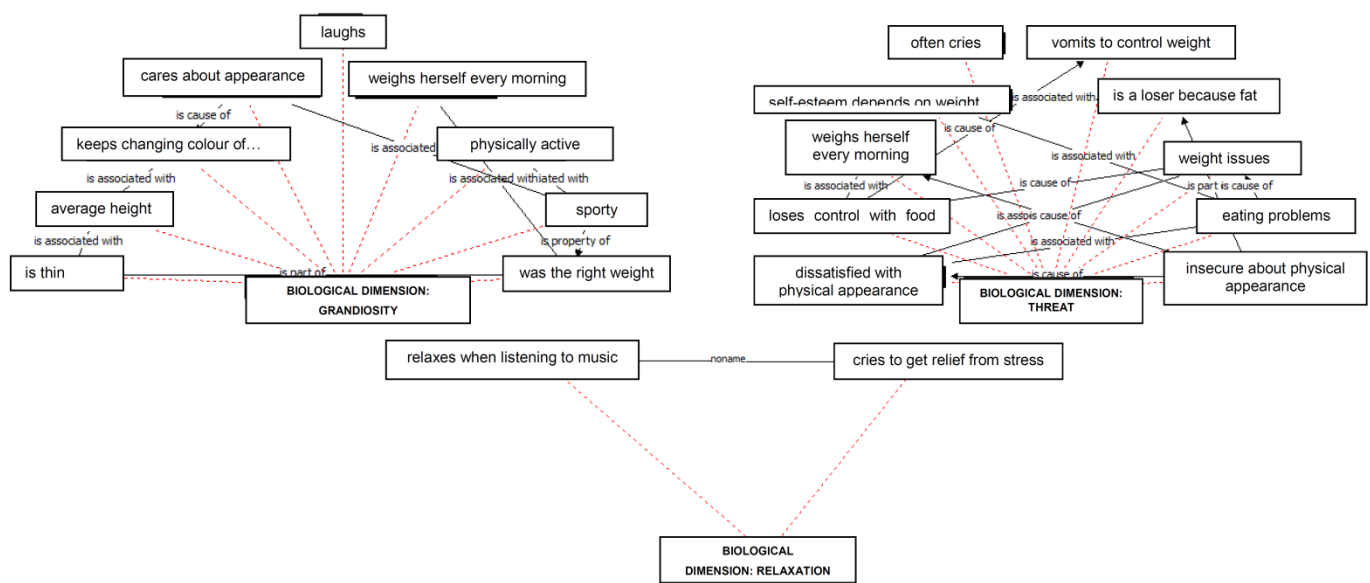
laughs

cares about appearance

weighs herself every morning

is cause of

keeps changing colour of…

is associated

physically active

is associated with

is associated withiated with

average height

sporty

is associated with

is property of

is thin

is part of

was the right weight

BIOLOGICAL DIMENSION: GRANDIOSITY

often cries

vomits to control weight

self-esteem depends on weight

is associated with

is a loser because fat

is cause of

weighs herself every morning

is associated with

weight issues

is associated with

is cause of

is part is cause of

loses control with food

is assois cause of

eating problems

is associated with

dissatisfied with physical appearance

is cause of

insecure about physical appearance

BIOLOGICAL DIMENSION: THREAT

relaxes when listening to music

noname

cries to get relief from stress

BIOLOGICAL DIMENSION: RELAXATION